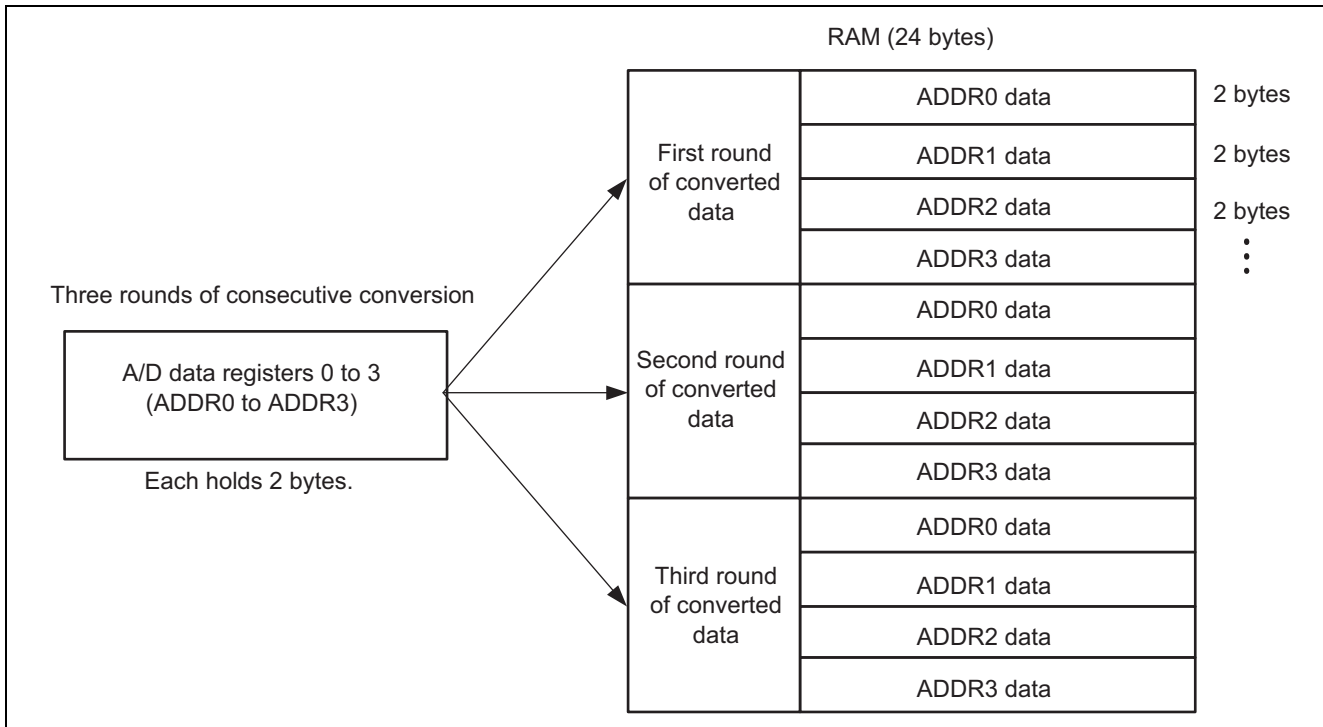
RAM (24 bytes)

| | | |
|---|---|---|
| First round of converted data | ADDR0 data | 2 bytes |
| | ADDR1 data | 2 bytes |
| | ADDR2 data | 2 bytes |
| | ADDR3 data | ⋮ |
| Second round of converted data | ADDR0 data | |
| | ADDR1 data | |
| | ADDR2 data | |
| | ADDR3 data | |
| Third round of converted data | ADDR0 data | |
| | ADDR1 data | |
| | ADDR2 data | |
| | ADDR3 data | |

Three rounds of consecutive conversion

A/D data registers 0 to 3 (ADDR0 to ADDR3)

Each holds 2 bytes.